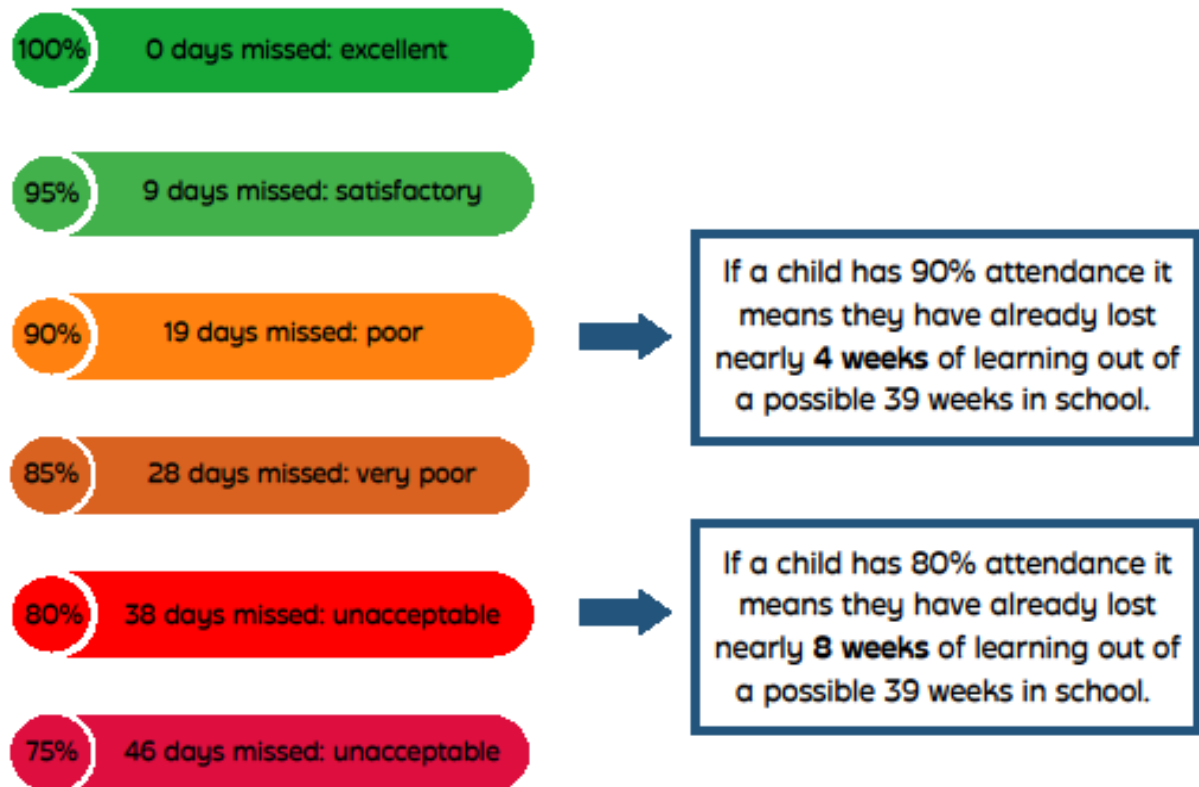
100% 0 days missed: excellent

95% 9 days missed: satisfactory

90% 19 days missed: poor

If a child has 90% attendance it means they have already lost nearly **4 weeks** of learning out of a possible 39 weeks in school.

85% 28 days missed: very poor

80% 38 days missed: unacceptable

If a child has 80% attendance it means they have already lost nearly **8 weeks** of learning out of a possible 39 weeks in school.

75% 46 days missed: unacceptable